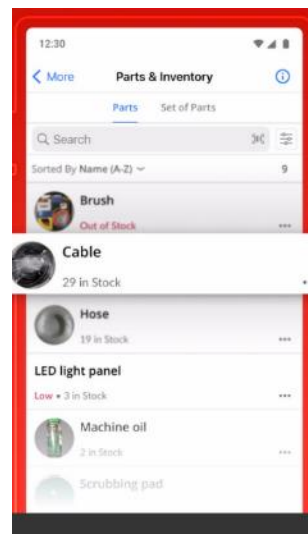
12:30

< More

Parts & Inventory

Parts

Set of Parts

Search

Sorted By Name (A-Z)

9

Brush

Out of Stock

Cable

29 in Stock

Hose

19 in Stock

LED light panel

Low • 3 in Stock

Machine oil

2 in Stock

Scrubbing pad